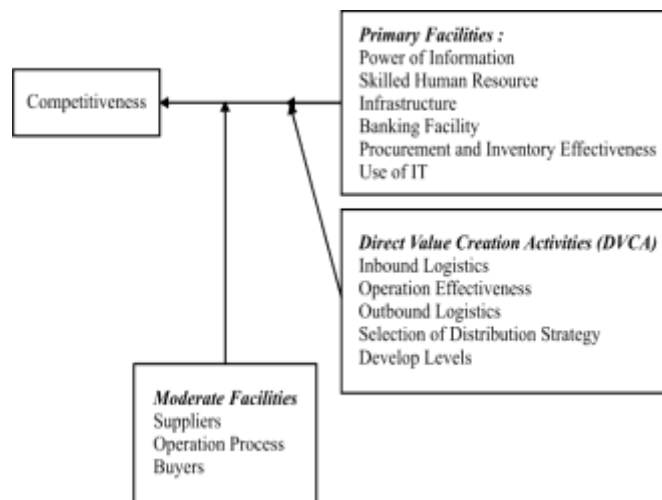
Competitiveness

Primary Facilities :
Power of Information
Skilled Human Resource
Infrastructure
Banking Facility
Procurement and Inventory Effectiveness
Use of IT

Direct Value Creation Activities (DVCA)
Inbound Logistics
Operation Effectiveness
Outbound Logistics
Selection of Distribution Strategy
Develop Levels

Moderate Facilities
Suppliers
Operation Process
Buyers